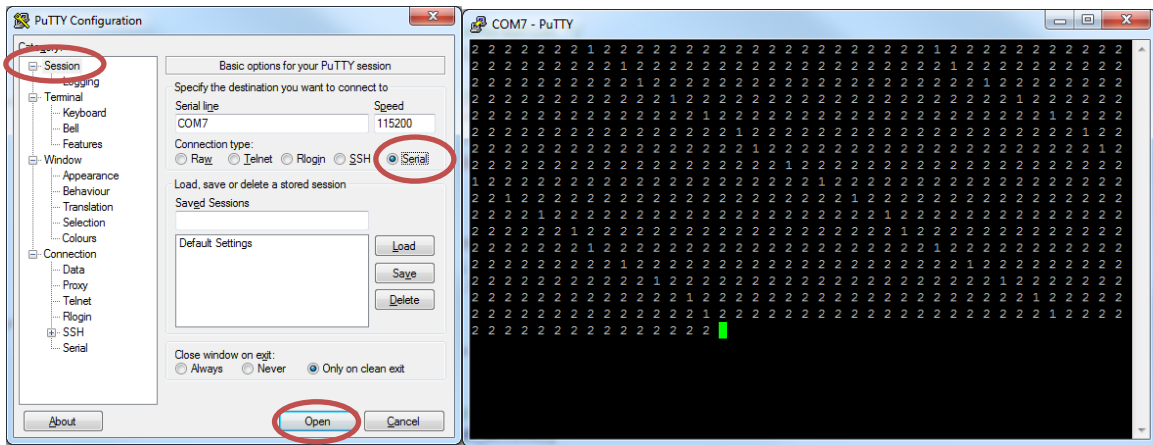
PuTTY Configuration

Category:
Session
Logging
Terminal
Keyboard
Bell
Features
Window
Appearance
Behaviour
Translation
Selection
Colours
Connection
Data
Proxy
Telnet
Rlogin
SSH
Serial

Basic options for your PuTTY session
Specify the destination you want to connect to
Serial line
COM7
Speed
115200
Connection type:
Raw Telnet Rlogin SSH Serial
Load, save or delete a stored session
Saved Sessions
Default Settings
Load
Save
Delete
Close window on exit:
Always Never Only on clean exit

About
Open
Cancel

COM7 - PuTTY

2 2 2 2 2 2 2 1 2 2 2 2 2 2 2 2 2 2 2 2 2 2 2 2 2 2 2 2 2 1 2 2 2 2 2 2 2 2 2 2 2
2 2 2 2 2 2 2 2 1 2 2 2 2 2 2 2 2 2 2 2 2 2 2 2 2 2 2 2 2 2 2 1 2 2 2 2 2 2 2 2 2
2 2 2 2 2 2 2 2 1 2 2 2 2 2 2 2 2 2 2 2 2 2 2 2 2 2 2 2 2 2 2 2 1 2 2 2 2 2 2 2 2
2 2 2 2 2 2 2 2 2 2 2 1 2 2 2 2 2 2 2 2 2 2 2 2 2 2 2 2 2 2 2 2 2 2 1 2 2 2 2 2 2
2 2 2 2 2 2 2 2 2 2 2 2 2 1 2 2 2 2 2 2 2 2 2 2 2 2 2 2 2 2 2 2 2 2 2 2 1 2 2 2 2
2 2 2 2 2 2 2 2 2 2 2 2 2 2 2 1 2 2 2 2 2 2 2 2 2 2 2 2 2 2 2 2 2 2 2 2 2 2 1 2 2
2 2 2 2 2 2 2 2 2 2 2 2 2 2 2 2 2 1 2 2 2 2 2 2 2 2 2 2 2 2 2 2 2 2 2 2 2 2 2 1 2
2 2 2 2 2 2 2 2 2 2 2 2 2 2 2 2 2 2 2 1 2 2 2 2 2 2 2 2 2 2 2 2 2 2 2 2 2 2 2 2 2
1 2 2 2 2 2 2 2 2 2 2 2 2 2 2 2 2 2 2 2 2 1 2 2 2 2 2 2 2 2 2 2 2 2 2 2 2 2 2 2 2
2 2 1 2 2 2 2 2 2 2 2 2 2 2 2 2 2 2 2 2 2 2 2 1 2 2 2 2 2 2 2 2 2 2 2 2 2 2 2 2 2
2 2 2 2 1 2 2 2 2 2 2 2 2 2 2 2 2 2 2 2 2 2 2 2 2 1 2 2 2 2 2 2 2 2 2 2 2 2 2 2 2
2 2 2 2 2 2 1 2 2 2 2 2 2 2 2 2 2 2 2 2 2 2 2 2 2 2 2 1 2 2 2 2 2 2 2 2 2 2 2 2 2
2 2 2 2 2 2 2 1 2 2 2 2 2 2 2 2 2 2 2 2 2 2 2 2 2 2 2 2 2 1 2 2 2 2 2 2 2 2 2 2 2
2 2 2 2 2 2 2 2 2 1 2 2 2 2 2 2 2 2 2 2 2 2 2 2 2 2 2 2 2 2 2 1 2 2 2 2 2 2 2 2 2
2 2 2 2 2 2 2 2 2 2 2 1 2 2 2 2 2 2 2 2 2 2 2 2 2 2 2 2 2 2 2 2 2 1 2 2 2 2 2 2 2
2 2 2 2 2 2 2 2 2 2 2 2 2 1 2 2 2 2 2 2 2 2 2 2 2 2 2 2 2 2 2 2 2 2 2 1 2 2 2 2 2
2 2 2 2 2 2 2 2 2 2 2 2 2 2 2 1 2 2 2 2 2 2 2 2 2 2 2 2 2 2 2 2 2 2 2 2 2 1 2 2 2
2 2 2 2 2 2 2 2 2 2 2 2 2 2 2 2